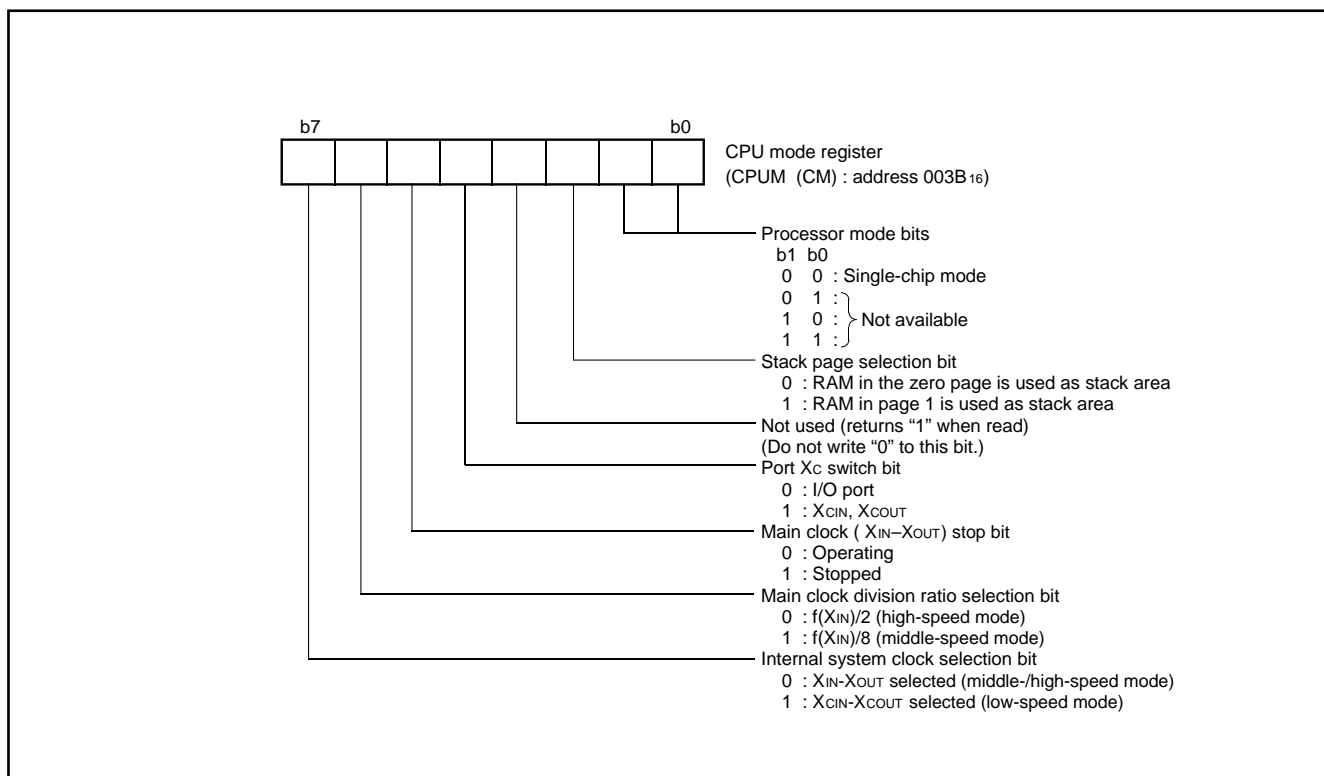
b7 b0

CPU mode register
(CPUM (CM) : address 003B$_{16}$)

Processor mode bits
b1 b0
0 0 : Single-chip mode
0 1 :
1 0 : Not available
1 1 :

Stack page selection bit
0 : RAM in the zero page is used as stack area
1 : RAM in page 1 is used as stack area

Not used (returns “1” when read)
(Do not write “0” to this bit.)

Port X$_{C}$ switch bit
0 : I/O port
1 : X$_{CIN}$, X$_{COUT}$

Main clock ( X$_{IN}$–X$_{OUT}$) stop bit
0 : Operating
1 : Stopped

Main clock division ratio selection bit
0 : f(X$_{IN}$)/2 (high-speed mode)
1 : f(X$_{IN}$)/8 (middle-speed mode)

Internal system clock selection bit
0 : X$_{IN}$-X$_{OUT}$ selected (middle-/high-speed mode)
1 : X$_{CIN}$-X$_{COUT}$ selected (low-speed mode)